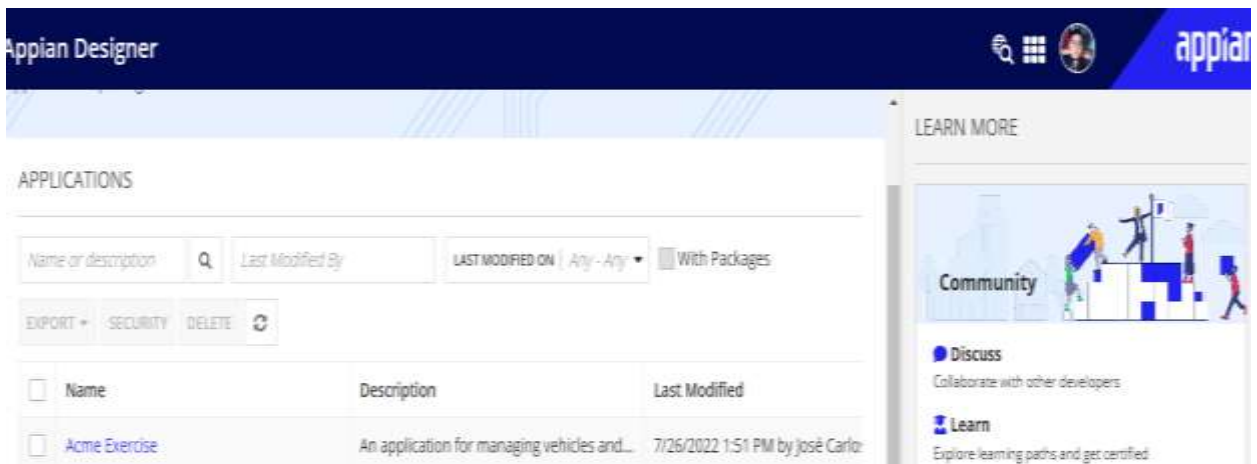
Appian Designer

appian

APPLICATIONS

Name or description

Last Modified By

LAST MODIFIED ON | Any - Any

With Packages

EXPORT

SECURITY

DELETE

| Name | Description | Last Modified |
|---|---|---|
| Acme Exercise | An application for managing vehicles and... | 7/26/2022 1:51 PM by José Carlo |

LEARN MORE

Community

Discuss

Collaborate with other developers

Learn

Explore learning paths and get certified